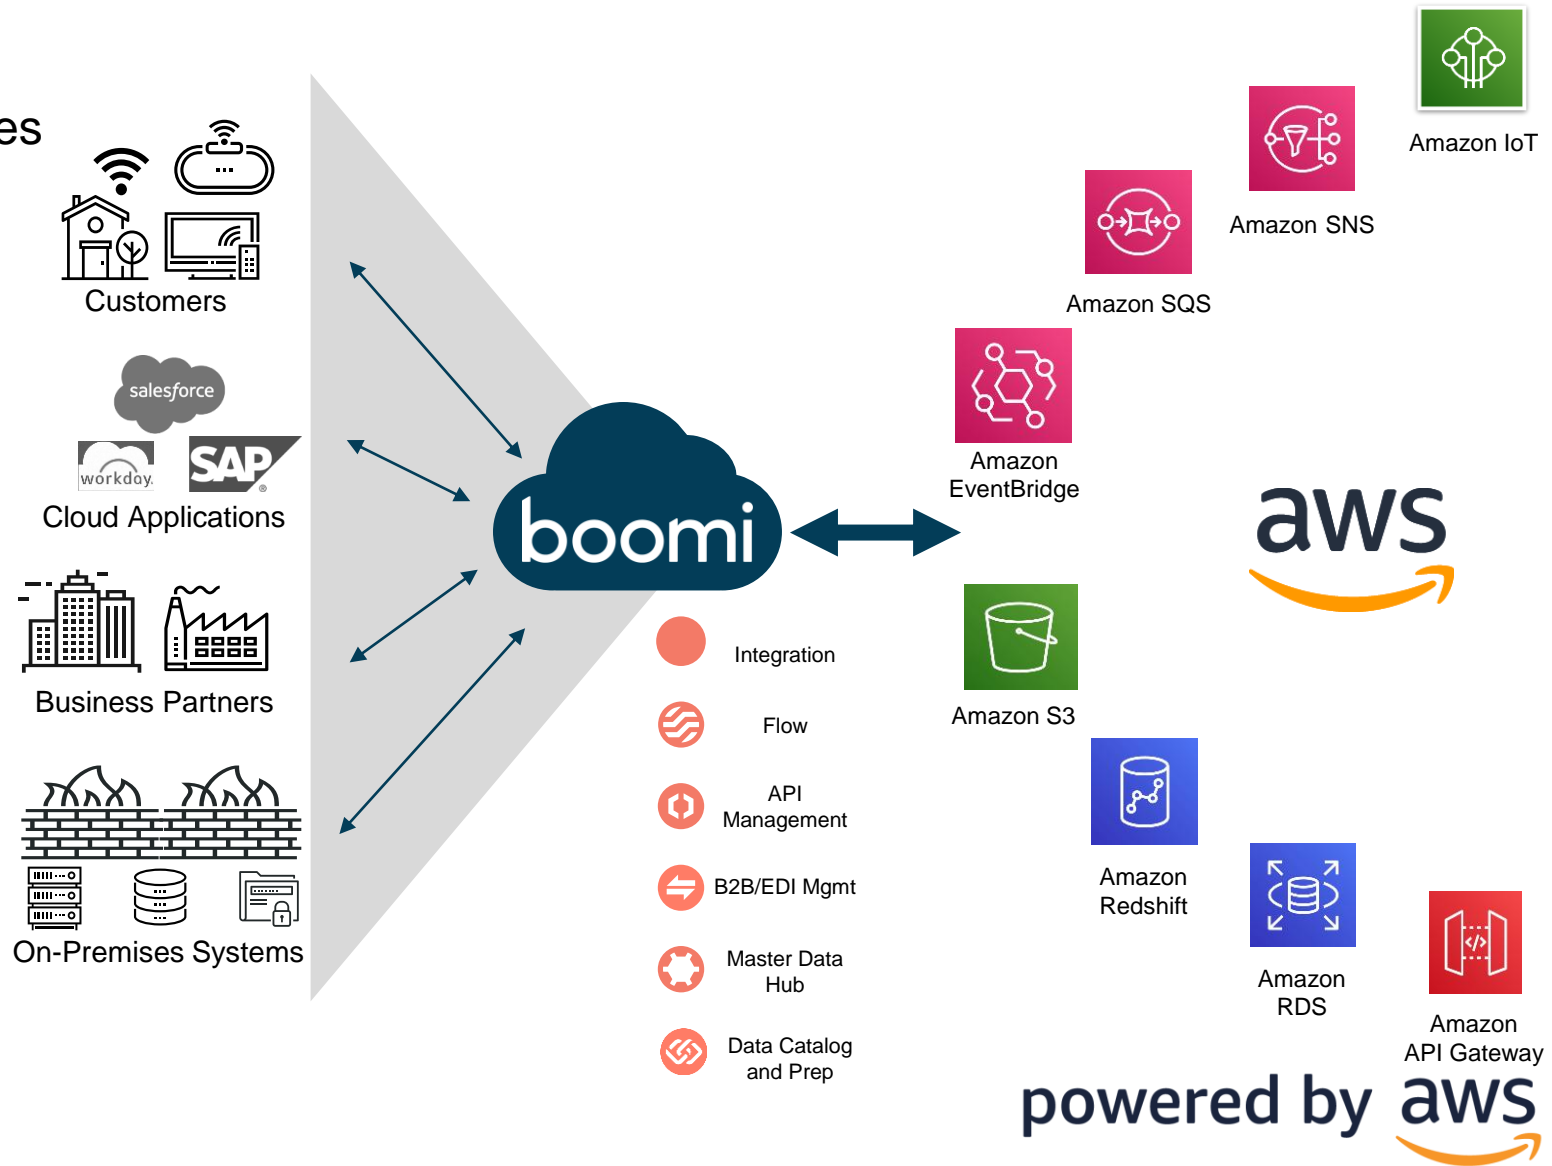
es

Customers

salesforce

workday.

SAP

Cloud Applications

Business Partners

On-Premises Systems

boomi

Integration

Flow

API Management

B2B/EDI Mgmt

Master Data Hub

Data Catalog and Prep

Amazon IoT

Amazon SNS

Amazon SQS

Amazon EventBridge

aws

Amazon S3

Amazon Redshift

Amazon RDS

Amazon API Gateway

powered by aws